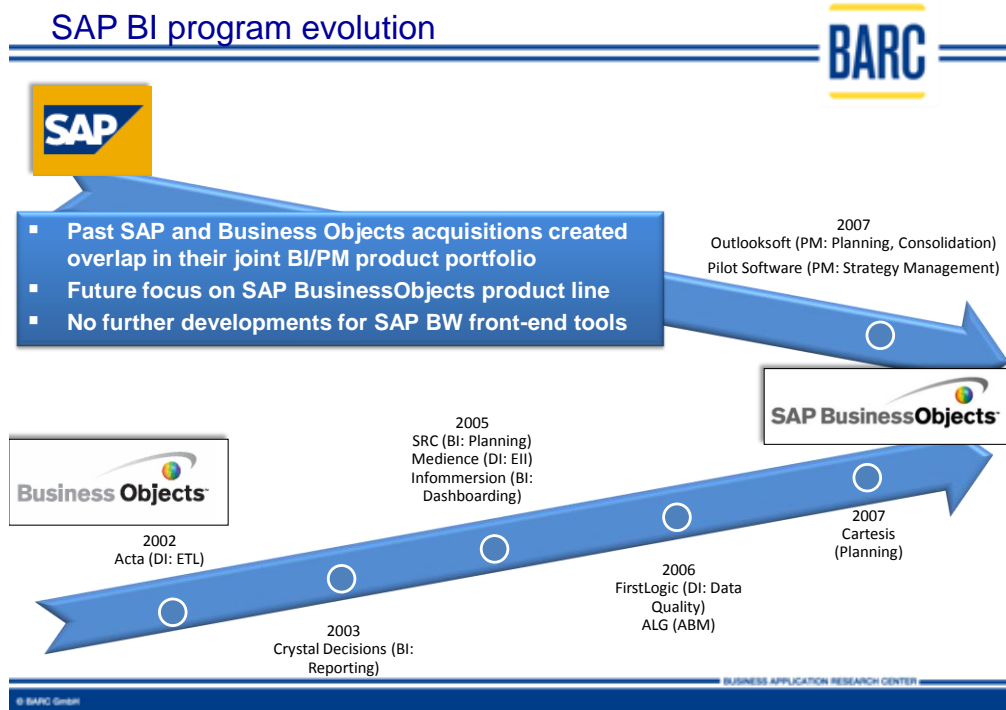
SAP BI program evolution

BARC

SAP

- Past SAP and Business Objects acquisitions created overlap in their joint BI/PM product portfolio
- Future focus on SAP BusinessObjects product line
- No further developments for SAP BW front-end tools

2007
Outlooksoft (PM: Planning, Consolidation)
Pilot Software (PM: Strategy Management)

SAP BusinessObjects

Business Objects

2005
SRC (BI: Planning)
Medience (DI: EII)
Infommersion (BI: Dashboarding)

2002
Acta (DI: ETL)

2007
Cartesis
(Planning)

2006
FirstLogic (DI: Data Quality)
ALG (ABM)

2003
Crystal Decisions (BI: Reporting)

BUSINESS APPLICATION RESEARCH CENTER

© BARC GmbH